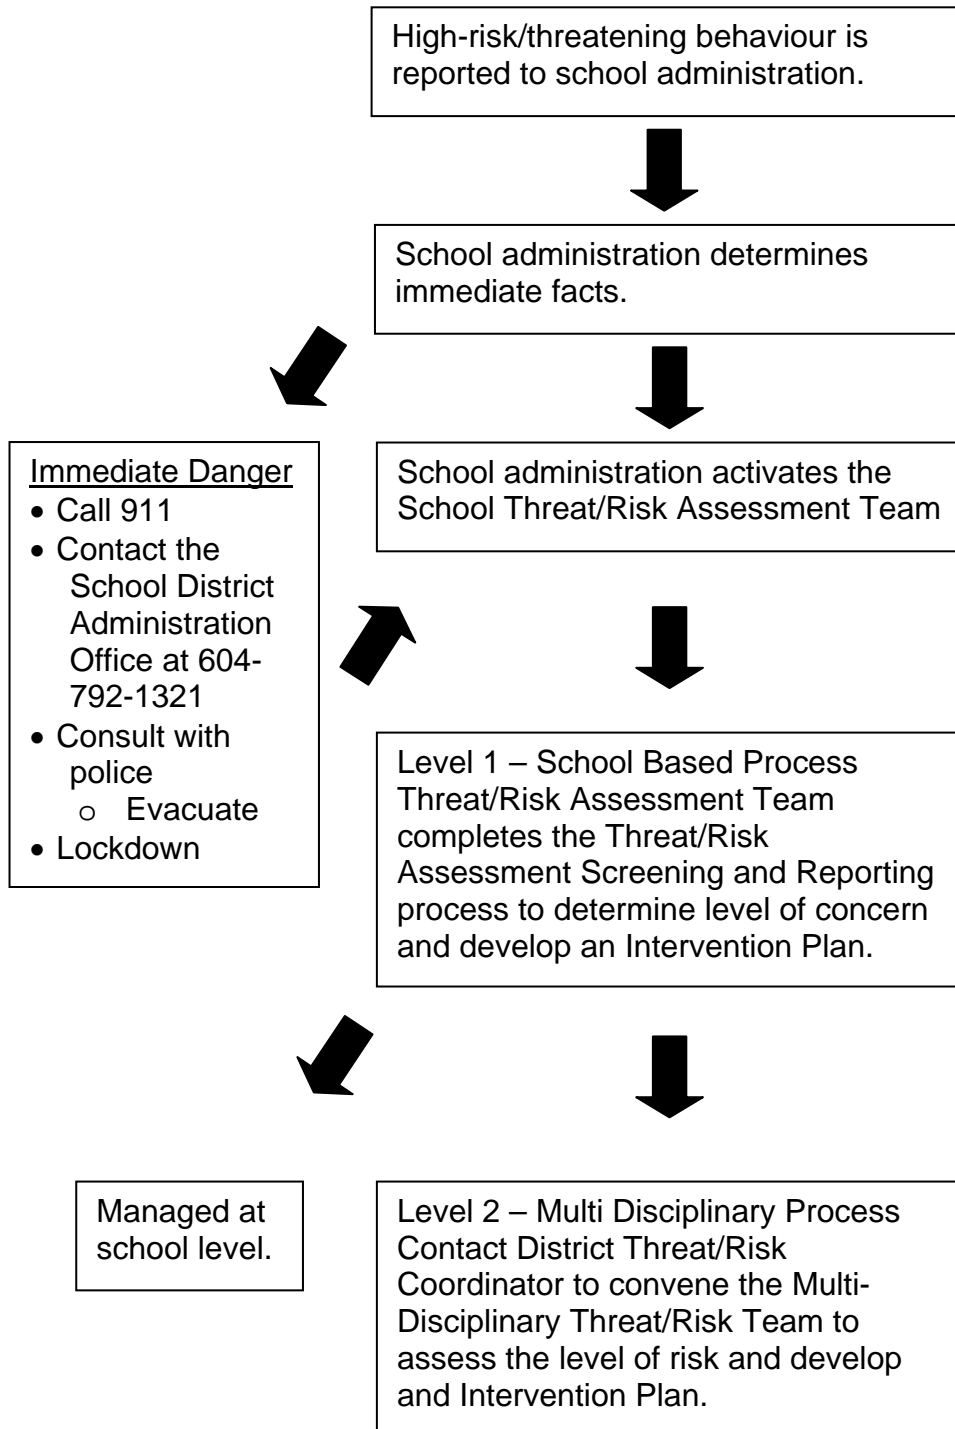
High-risk/threatening behaviour is reported to school administration.

School administration determines immediate facts.

Immediate Danger
- Call 911
- Contact the School District Administration Office at 604-792-1321
- Consult with police
  - Evacuate
- Lockdown

School administration activates the School Threat/Risk Assessment Team

Level 1 – School Based Process Threat/Risk Assessment Team completes the Threat/Risk Assessment Screening and Reporting process to determine level of concern and develop an Intervention Plan.

Managed at school level.

Level 2 – Multi Disciplinary Process Contact District Threat/Risk Coordinator to convene the Multi-Disciplinary Threat/Risk Team to assess the level of risk and develop and Intervention Plan.